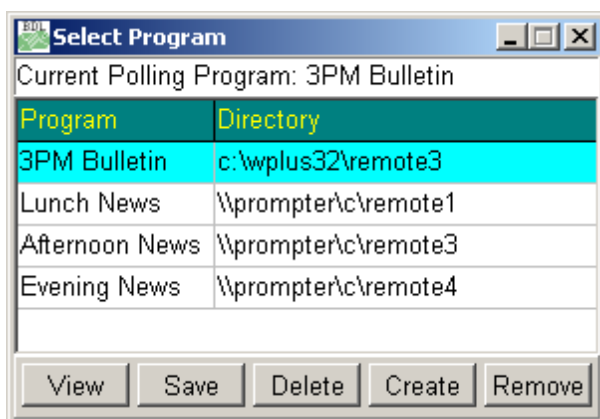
Select Program

Current Polling Program: 3PM Bulletin

| Program | Directory |
|---|---|
| 3PM Bulletin | c:\wplus32\remote3 |
| Lunch News | \\prompter\c\remote1 |
| Afternoon News | \\prompter\c\remote3 |
| Evening News | \\prompter\c\remote4 |

View Save Delete Create Remove